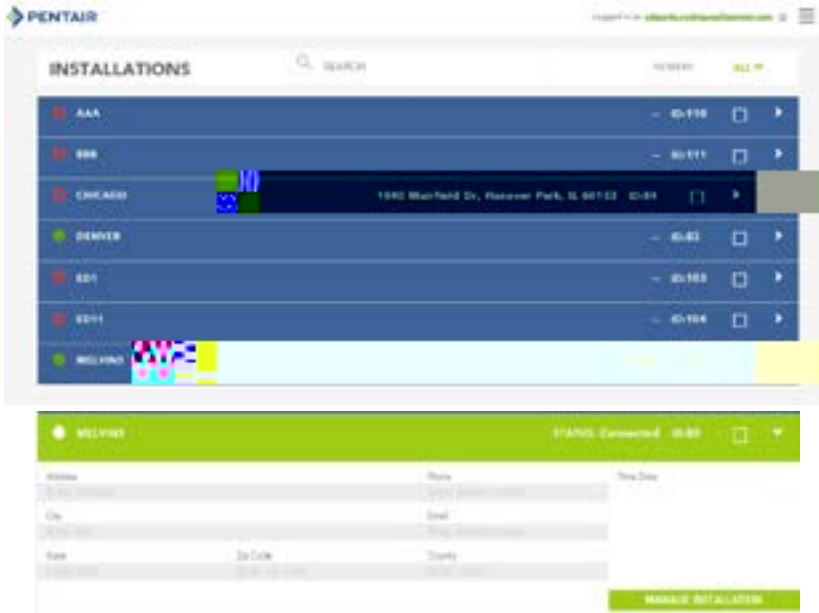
PENTAIR

Logged in as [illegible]

INSTALLATIONS

SEARCH

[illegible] ALL

AAA – ID:110

BBB – ID:111

CHICAGO 1040 Muirfield Dr., Hanover Park, IL 60133 ID:84

DENVER – ID:83

ED1 – ID:103

ED11 – ID:104

MELVINO

MELVINO STATUS: Connected ID:80

Address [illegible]

Phone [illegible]

Time Zone

City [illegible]

Email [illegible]

State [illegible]

Zip Code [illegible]

Country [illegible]

MANAGE INSTALLATION